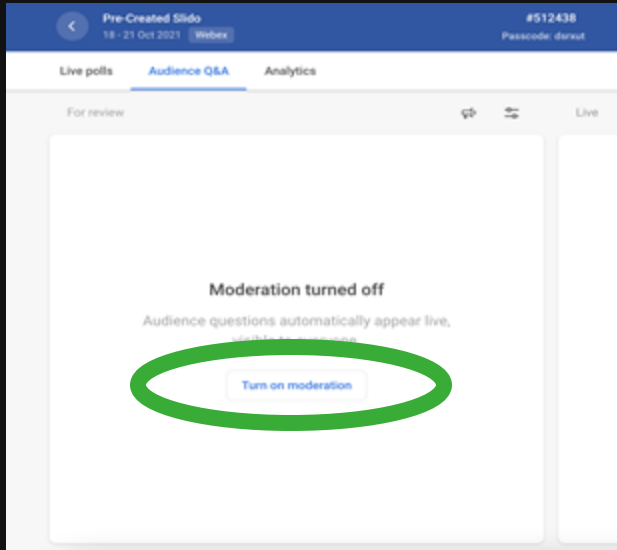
Pre-Created Slido
18 - 21 Oct 2021 Webex

#512438
Passcode: dsrxut

Live polls
Audience Q&A
Analytics

For review

Live

Moderation turned off

Audience questions automatically appear live, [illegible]

Turn on moderation